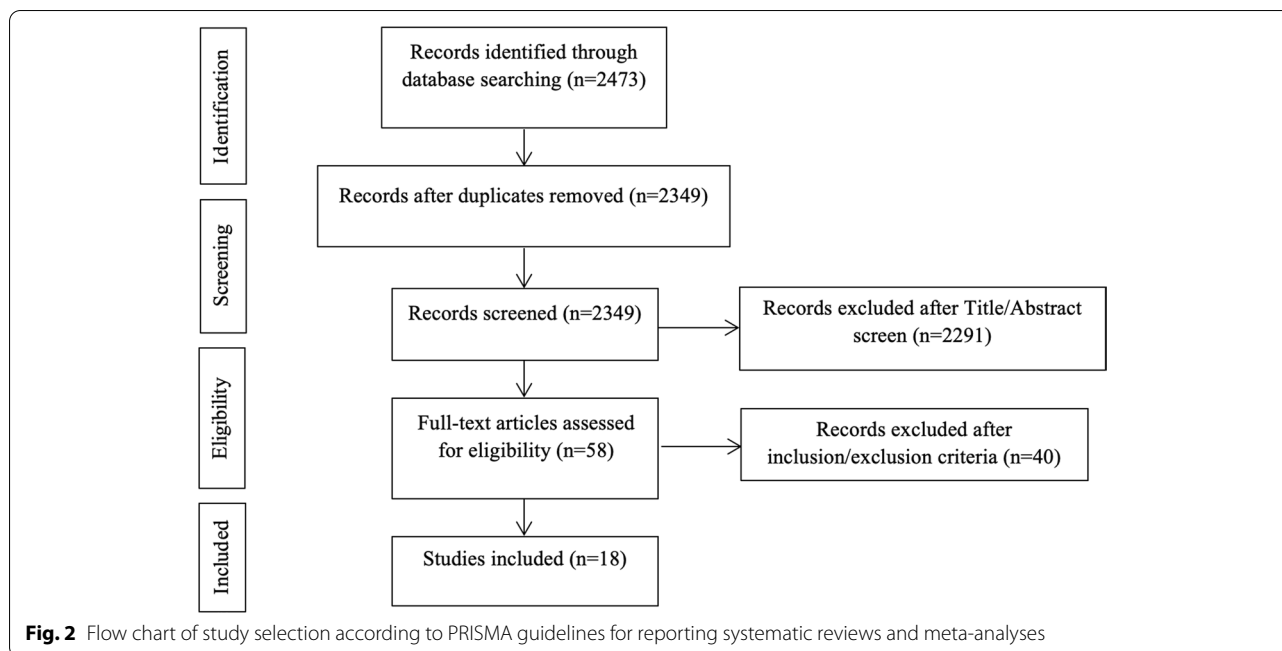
Identification

Records identified through database searching (n=2473)

Records after duplicates removed (n=2349)

Screening

Records screened (n=2349)

Records excluded after Title/Abstract screen (n=2291)

Eligibility

Full-text articles assessed for eligibility (n=58)

Records excluded after inclusion/exclusion criteria (n=40)

Included

Studies included (n=18)

**Fig. 2** Flow chart of study selection according to PRISMA guidelines for reporting systematic reviews and meta-analyses